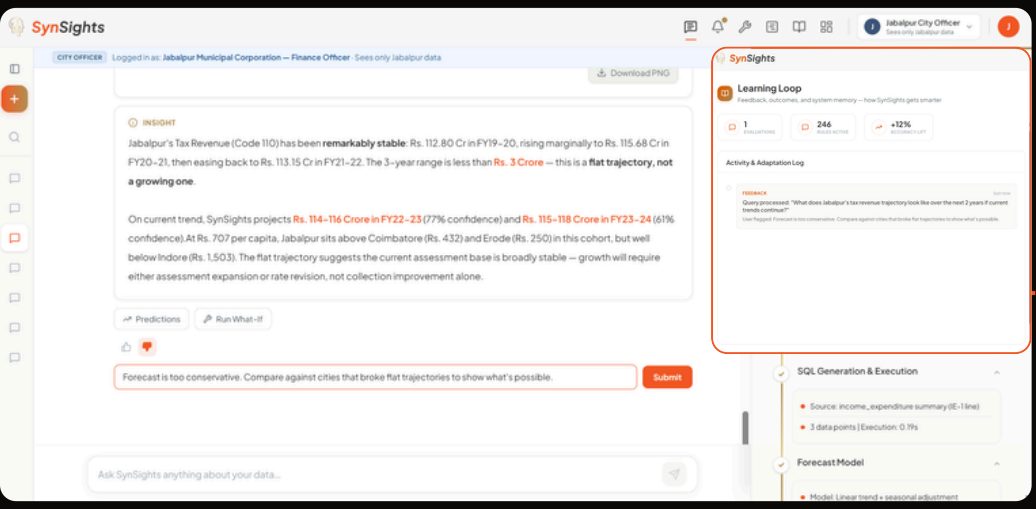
SynSights

J Jabalpur City Officer
Sees only Jabalpur data

J

CITY OFFICER Logged in as: Jabalpur Municipal Corporation — Finance Officer · Sees only Jabalpur data

Download PNG

INSIGHT

Jabalpur's Tax Revenue (Code 110) has been remarkably stable: Rs. 112.80 Cr in FY19-20, rising marginally to Rs. 115.68 Cr in FY20-21, then easing back to Rs. 113.15 Cr in FY21-22. The 3-year range is less than Rs. 3 Crore — this is a flat trajectory, not a growing one.

On current trend, SynSights projects Rs. 114-116 Crore in FY22-23 (77% confidence) and Rs. 115-118 Crore in FY23-24 (61% confidence). At Rs. 707 per capita, Jabalpur sits above Coimbatore (Rs. 432) and Erode (Rs. 250) in this cohort, but well below Indore (Rs. 1,503). The flat trajectory suggests the current assessment base is broadly stable — growth will require either assessment expansion or rate revision, not collection improvement alone.

Predictions Run What-If

Forecast is too conservative. Compare against cities that broke flat trajectories to show what's possible.

Submit

Ask SynSights anything about your data...

SynSights

Learning Loop
Feedback, outcomes, and system memory — how SynSights gets smarter

1 EVALUATIONS
246 RULES ACTIVE
+12% ACCURACY LIFT

Activity & Adaptation Log

FEEDBACK
Query processed: "What does Jabalpur's tax revenue trajectory look like over the next 2 years if current trends continue?"
User flagged: Forecast is too conservative. Compare against cities that broke flat trajectories to show what's possible.

SQL Generation & Execution
Source: income_expenditure summary (IE-1 line)
3 data points | Execution: 0.19s

Forecast Model
Model: Linear trend + seasonal adjustment